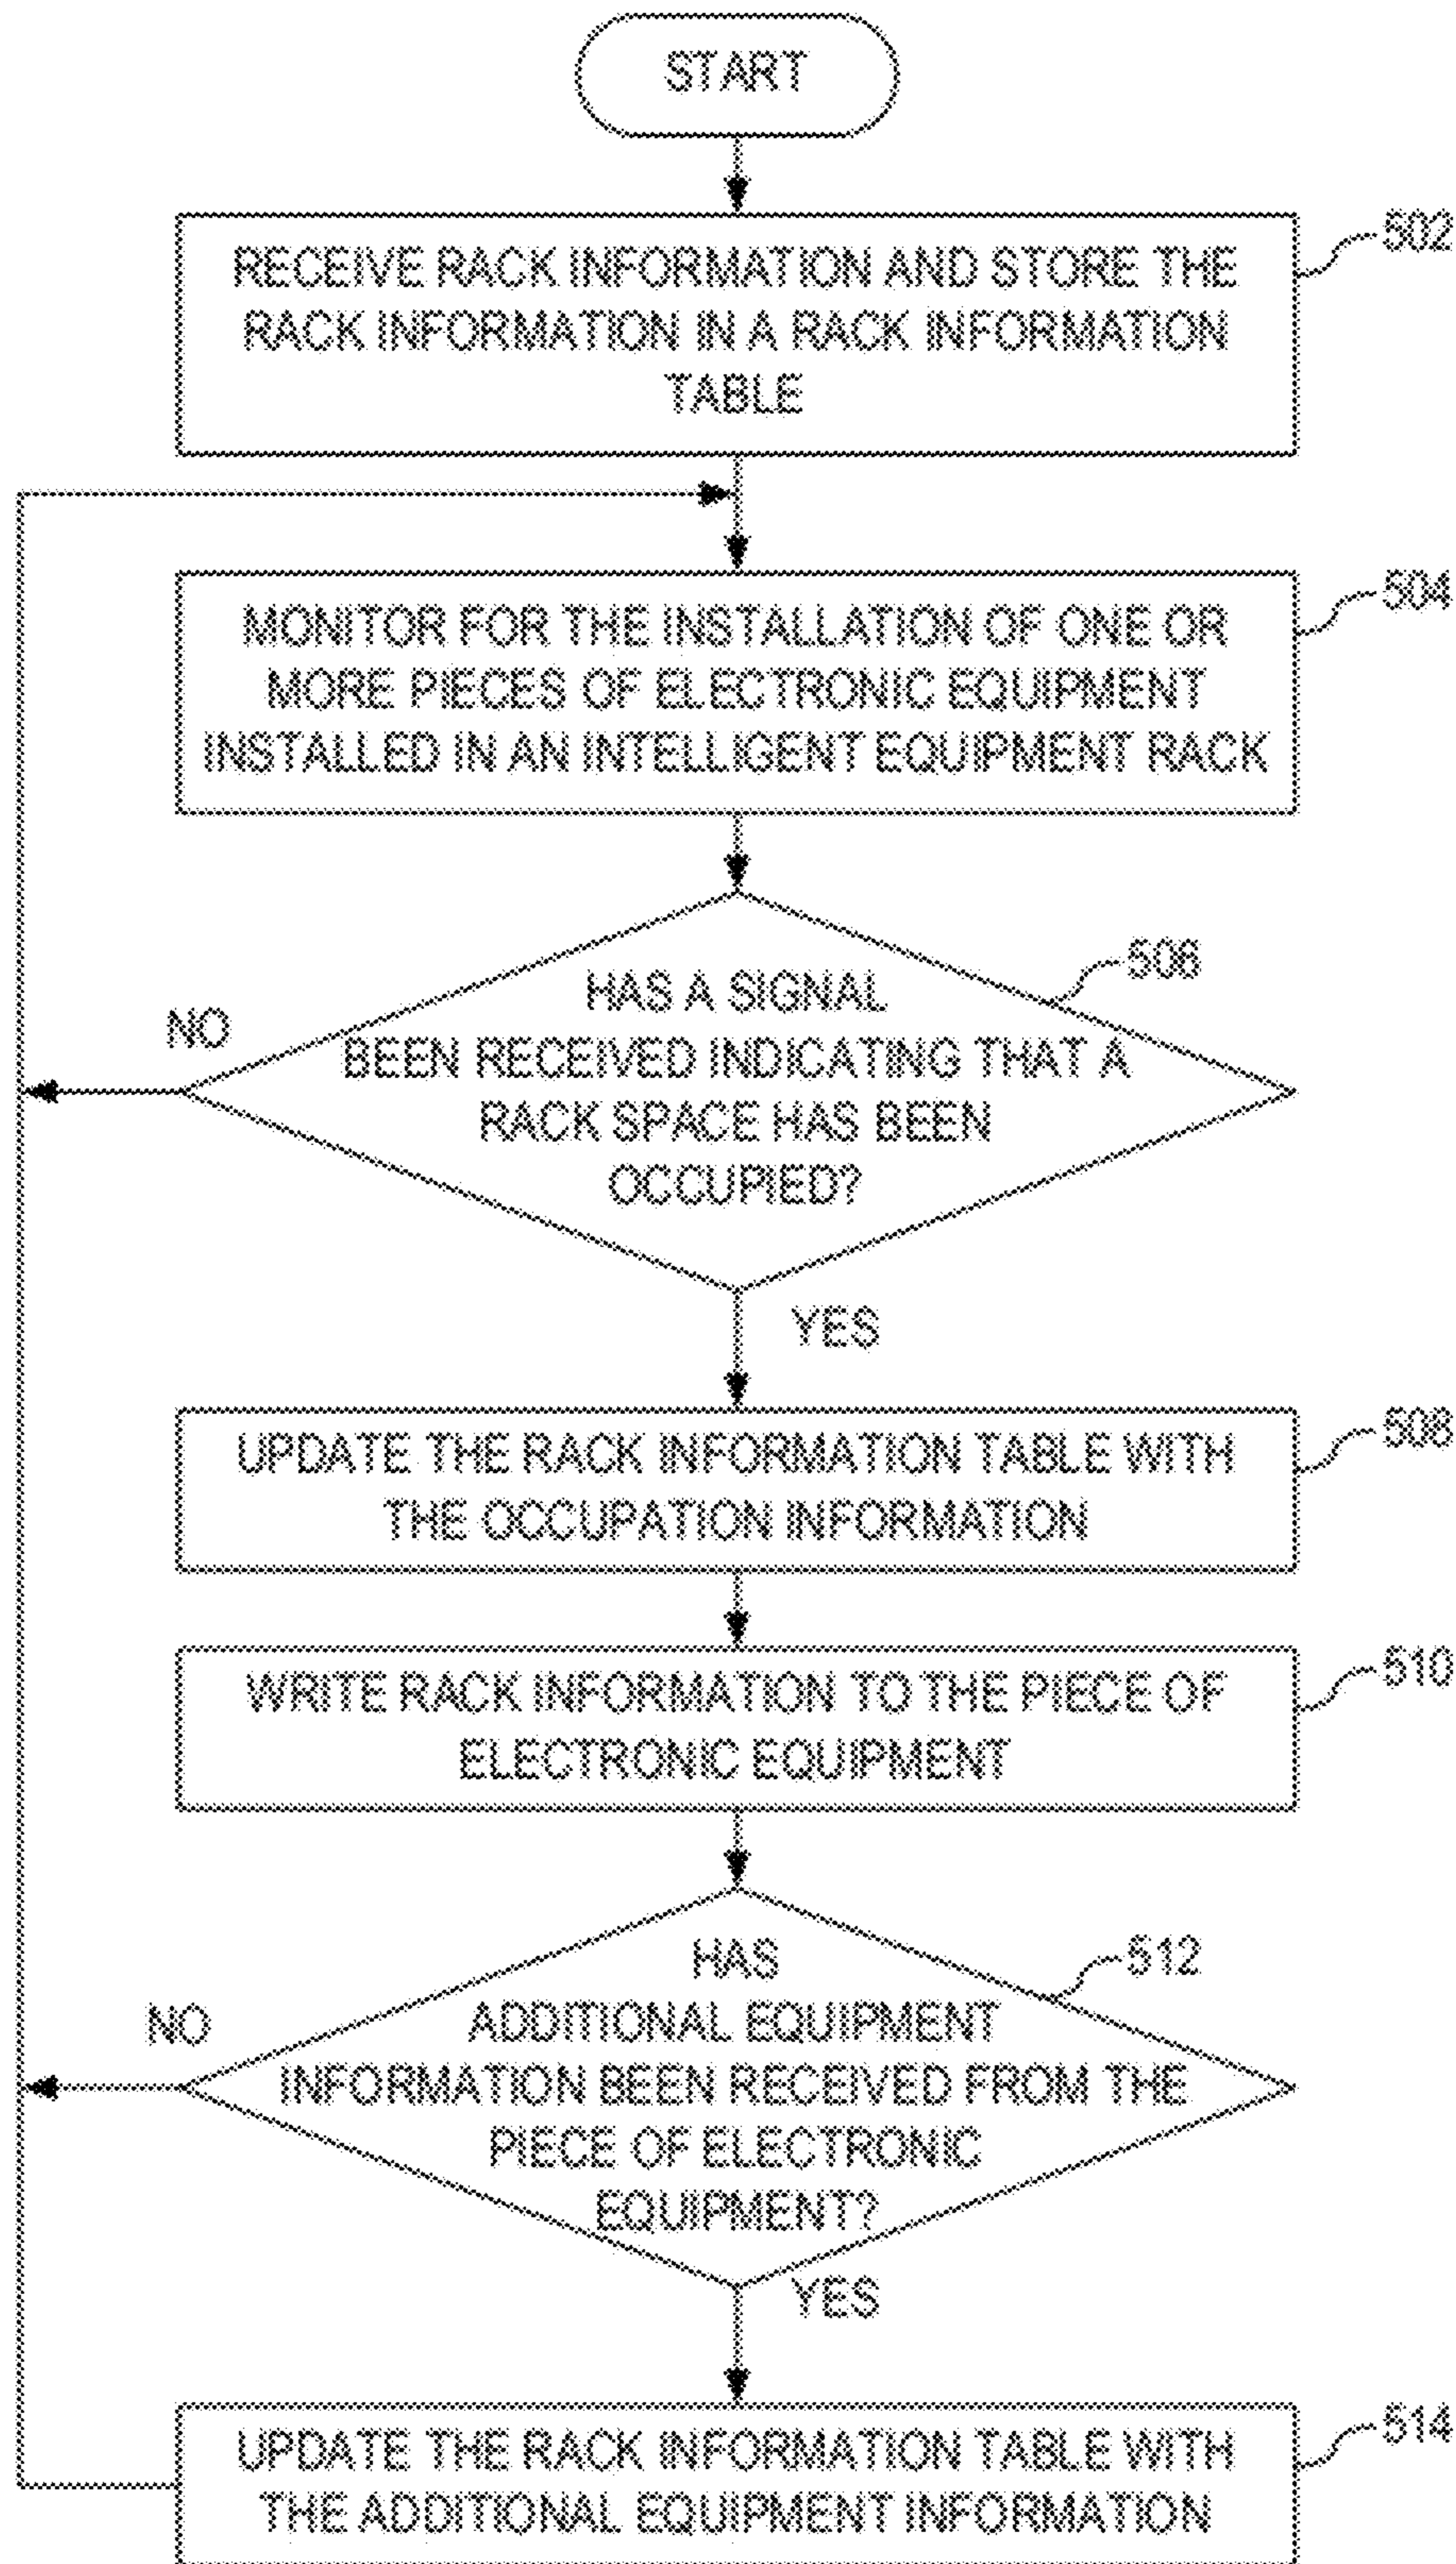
START

RECEIVE RACK INFORMATION AND STORE THE RACK INFORMATION IN A RACK INFORMATION TABLE

502

MONITOR FOR THE INSTALLATION OF ONE OR MORE PIECES OF ELECTRONIC EQUIPMENT INSTALLED IN AN INTELLIGENT EQUIPMENT RACK

504

HAS A SIGNAL BEEN RECEIVED INDICATING THAT A RACK SPACE HAS BEEN OCCUPIED?

506

NO

YES

UPDATE THE RACK INFORMATION TABLE WITH THE OCCUPATION INFORMATION

508

WRITE RACK INFORMATION TO THE PIECE OF ELECTRONIC EQUIPMENT

510

HAS ADDITIONAL EQUIPMENT INFORMATION BEEN RECEIVED FROM THE PIECE OF ELECTRONIC EQUIPMENT?

512

NO

YES

UPDATE THE RACK INFORMATION TABLE WITH THE ADDITIONAL EQUIPMENT INFORMATION

514